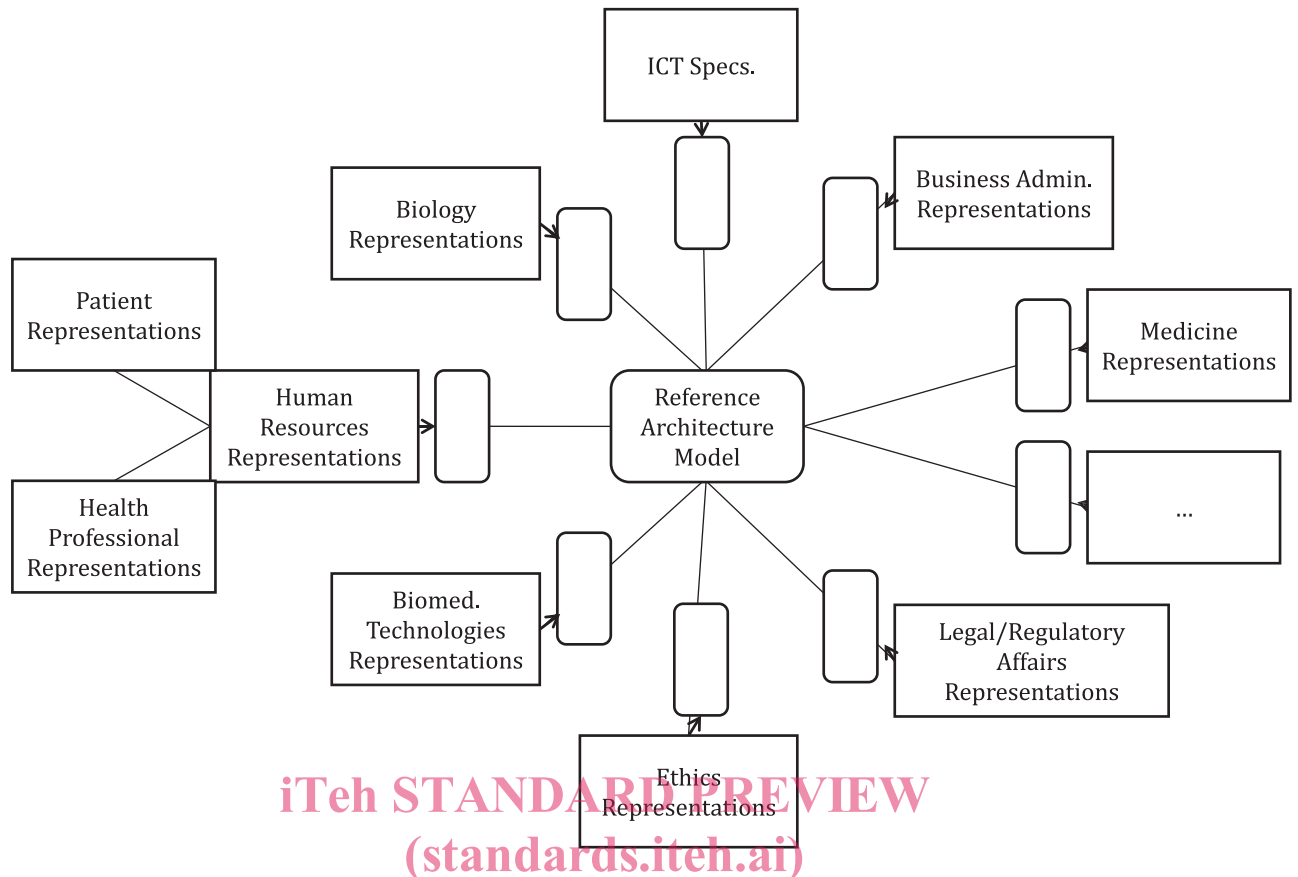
ICT Specs.

Biology Representations

Business Admin. Representations

Patient Representations

Medicine Representations

Human Resources Representations

Reference Architecture Model

...

Health Professional Representations

Biomed. Technologies Representations

Legal/Regulatory Affairs Representations

Ethics Representations

iTeh STANDARD PREVIEW
(standards.iteh.ai)